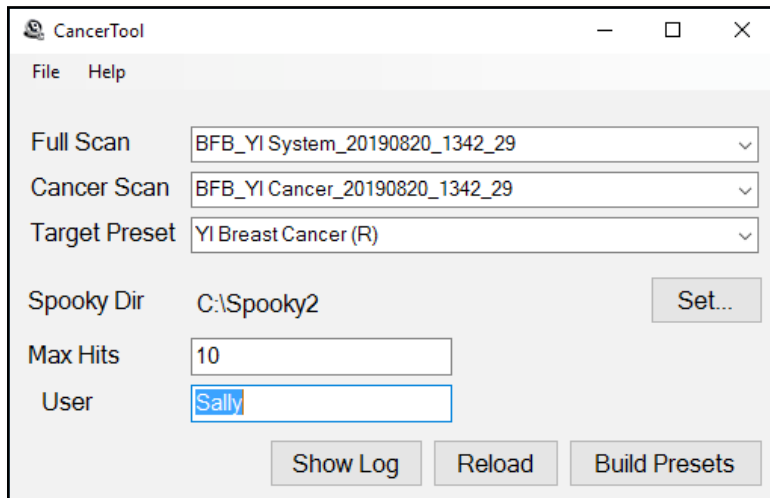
CancerTool

File Help

Full Scan BFB_YI System_20190820_1342_29

Cancer Scan BFB_YI Cancer_20190820_1342_29

Target Preset YI Breast Cancer (R)

Spooky Dir C:\Spooky2

Set...

Max Hits 10

User Sally

Show Log

Reload

Build Presets